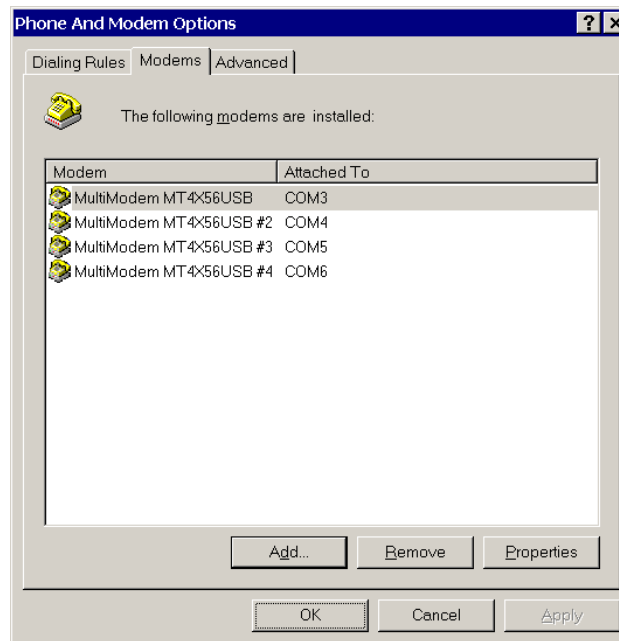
Phone And Modem Options

? X

Dialing Rules | Modems | Advanced

The following modems are installed:

| Modem | Attached To |
|---|---|
| MultiModem MT4X56USB | COM3 |
| MultiModem MT4X56USB #2 | COM4 |
| MultiModem MT4X56USB #3 | COM5 |
| MultiModem MT4X56USB #4 | COM6 |

Add... Remove Properties

OK Cancel Apply